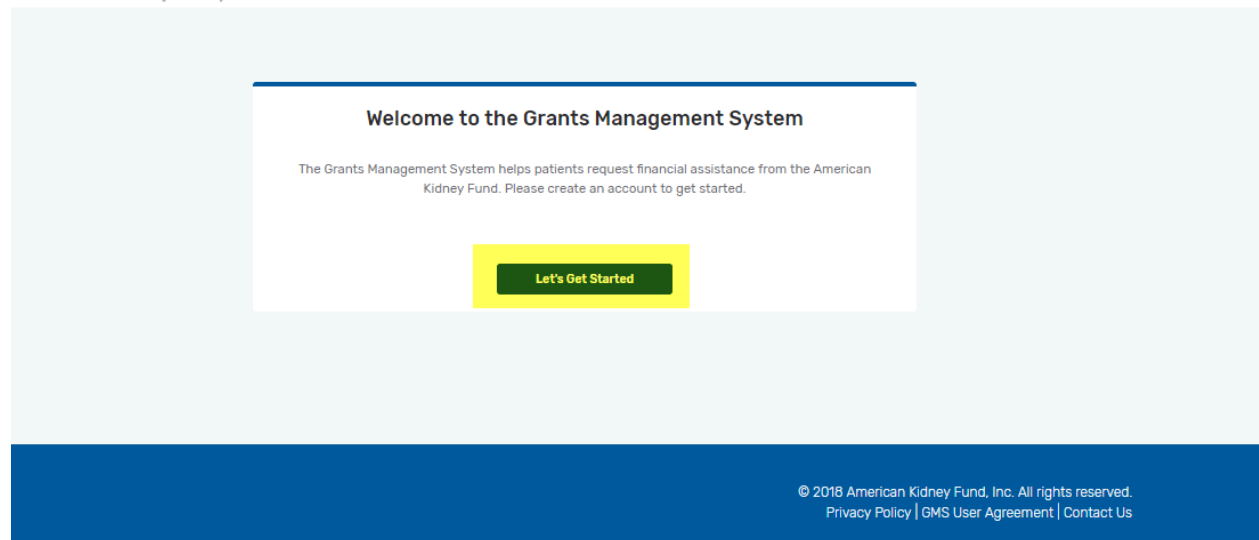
Welcome to the Grants Management System

The Grants Management System helps patients request financial assistance from the American Kidney Fund. Please create an account to get started.

Let's Get Started

© 2018 American Kidney Fund, Inc. All rights reserved.
Privacy Policy | GMS User Agreement | Contact Us